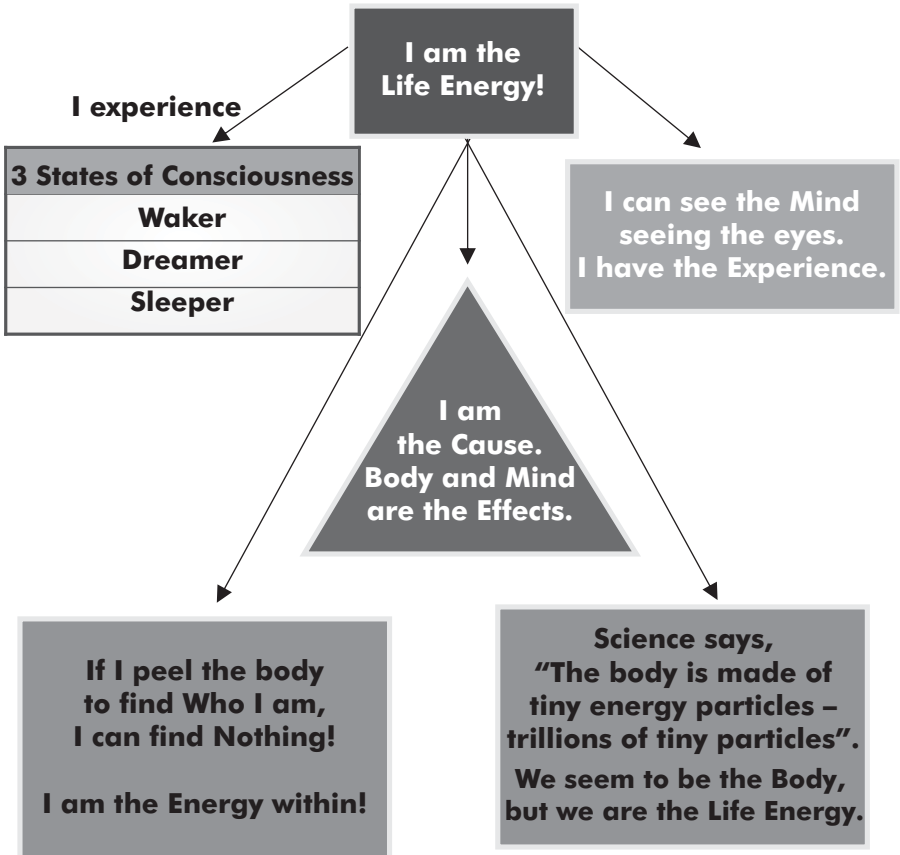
I am the Life Energy!

I experience

| 3 States of Consciousness |
|---|
| Waker |
| Dreamer |
| Sleeper |

I can see the Mind seeing the eyes. I have the Experience.

I am the Cause. Body and Mind are the Effects.

If I peel the body to find Who I am, I can find Nothing!

I am the Energy within!

Science says, "The body is made of tiny energy particles – trillions of tiny particles".

We seem to be the Body, but we are the Life Energy.